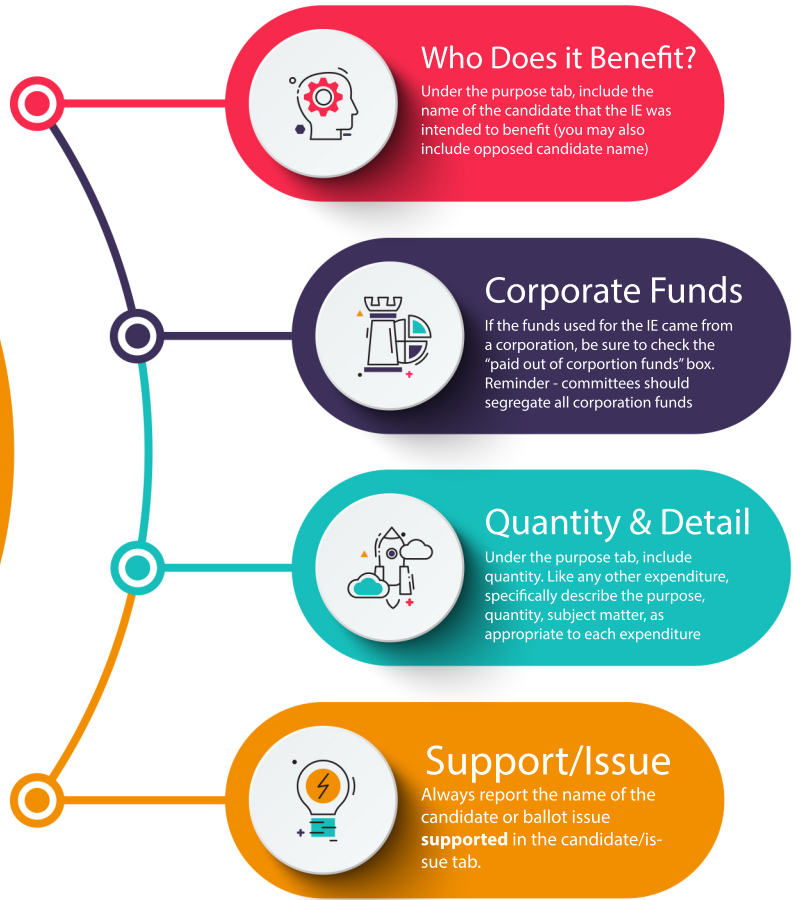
Who Does it Benefit?

Under the purpose tab, include the name of the candidate that the IE was intended to benefit (you may also include opposed candidate name)

Corporate Funds

If the funds used for the IE came from a corporation, be sure to check the "paid out of corportion funds" box. Reminder - committees should segregate all corporation funds

Quantity & Detail

Under the purpose tab, include quantity. Like any other expenditure, specifically describe the purpose, quantity, subject matter, as appropriate to each expenditure

Support/Issue

Always report the name of the candidate or ballot issue **supported** in the candidate/issue tab.